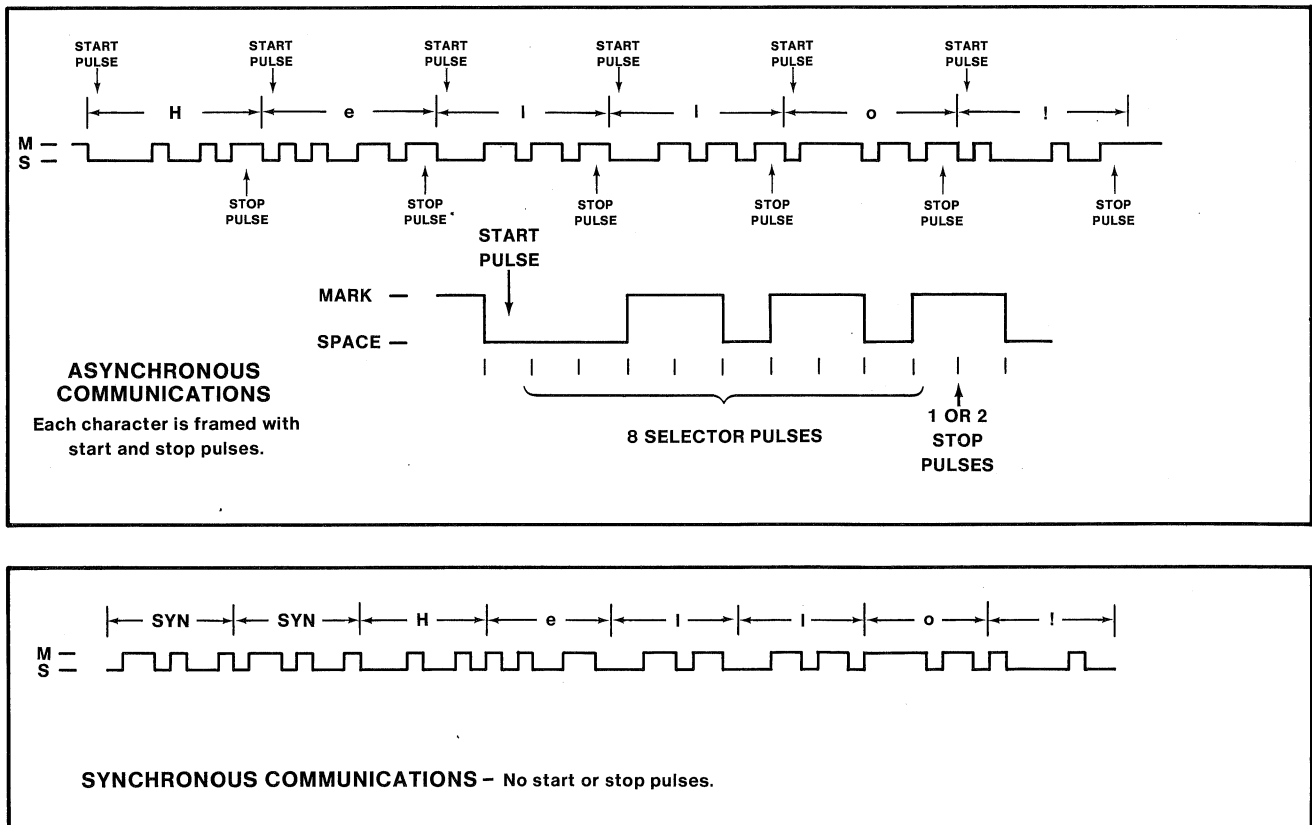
START PULSE START PULSE START PULSE START PULSE START PULSE START PULSE

H e l l o !

M
S

STOP PULSE STOP PULSE STOP PULSE STOP PULSE STOP PULSE STOP PULSE

START PULSE

MARK

SPACE

ASYNCHRONOUS COMMUNICATIONS
Each character is framed with start and stop pulses.

8 SELECTOR PULSES

1 OR 2 STOP PULSES

SYN SYN H e l l o !

M
S

SYNCHRONOUS COMMUNICATIONS – No start or stop pulses.